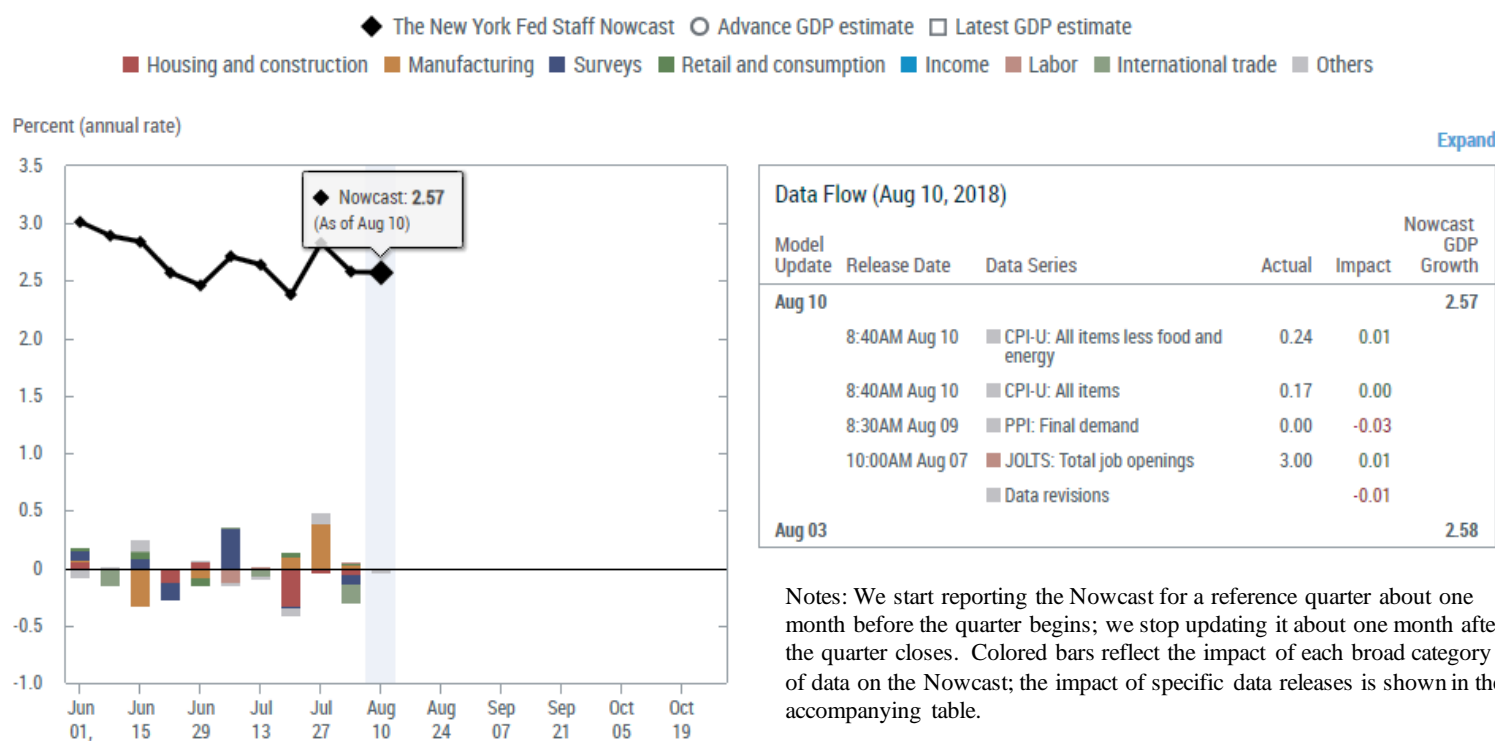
◆ The New York Fed Staff Nowcast ○ Advance GDP estimate □ Latest GDP estimate

Housing and construction  Manufacturing  Surveys  Retail and consumption  Income  Labor  International trade  Others

Percent (annual rate)

3.5
3.0
2.5
2.0
1.5
1.0
0.5
0
-0.5
-1.0

◆ Nowcast: 2.57
(As of Aug 10)

Jun 01, Jun 15 Jun 29 Jul 13 Jul 27 Aug 10 Aug 24 Sep 07 Sep 21 Oct 05 Oct 19

Expand

Data Flow (Aug 10, 2018)

| Model Update | Release Date | Data Series | Actual | Impact | Nowcast GDP Growth |
|---|---|---|---|---|---|
| Aug 10 | | | | | 2.57 |
| | 8:40AM Aug 10 | CPI-U: All items less food and energy | 0.24 | 0.01 | |
| | 8:40AM Aug 10 | CPI-U: All items | 0.17 | 0.00 | |
| | 8:30AM Aug 09 | PPI: Final demand | 0.00 | -0.03 | |
| | 10:00AM Aug 07 | JOLTS: Total job openings | 3.00 | 0.01 | |
| | | Data revisions | | -0.01 | |
| Aug 03 | | | | | 2.58 |

Notes: We start reporting the Nowcast for a reference quarter about one month before the quarter begins; we stop updating it about one month afte the quarter closes. Colored bars reflect the impact of each broad category of data on the Nowcast; the impact of specific data releases is shown in th accompanying table.